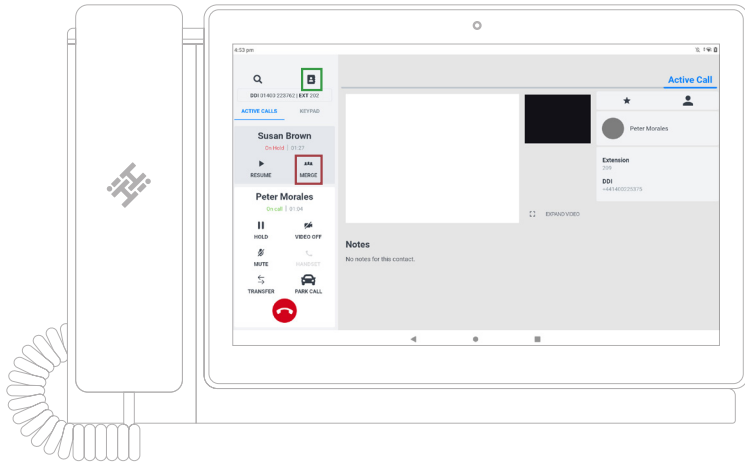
4:53 pm

DDI 01403 223762 | EXT 202

ACTIVE CALLS

KEYPAD

Susan Brown

On Hold | 01:21

RESUME

MERGE

Peter Morales

On call | 01:04

HOLD

VIDEO OFF

MUTE

HANDSET

TRANSFER

PARK CALL

Active Call

Peter Morales

Extension

209

DDI

+441400225578

EXPAND VIDEO

Notes

No notes for this contact.